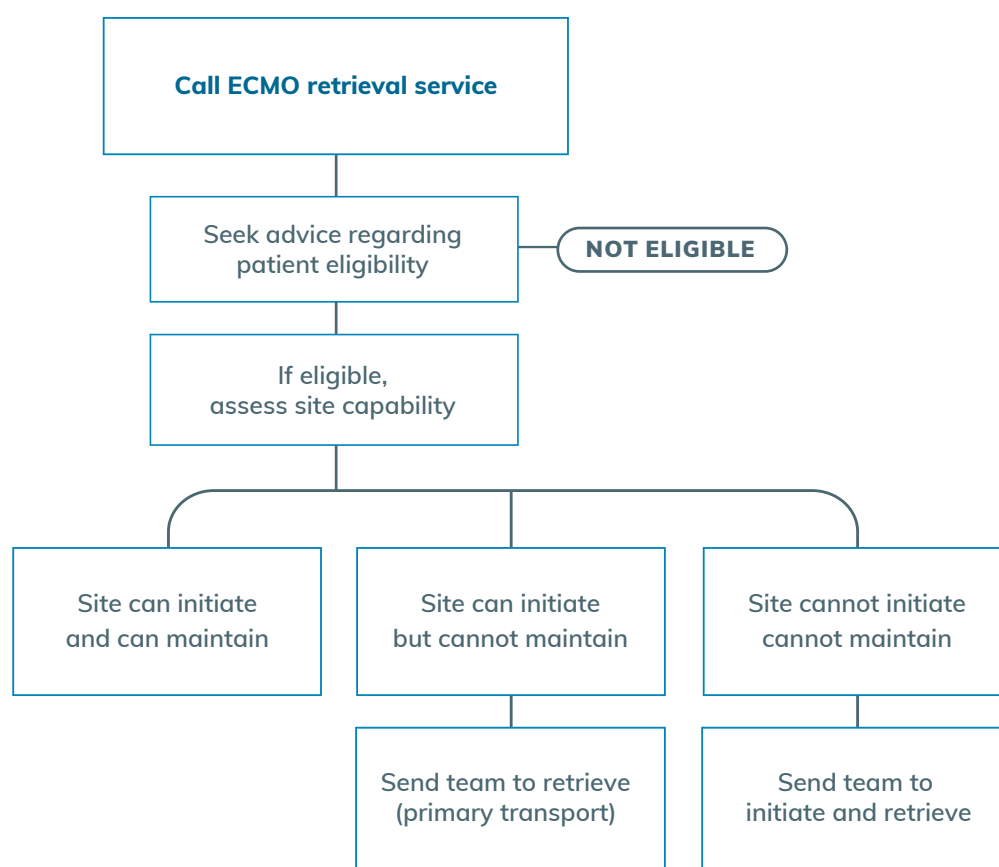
Call ECMO retrieval service

Seek advice regarding patient eligibility

NOT ELIGIBLE

If eligible, assess site capability

Site can initiate and can maintain

Site can initiate but cannot maintain

Site cannot initiate cannot maintain

Send team to retrieve (primary transport)

Send team to initiate and retrieve